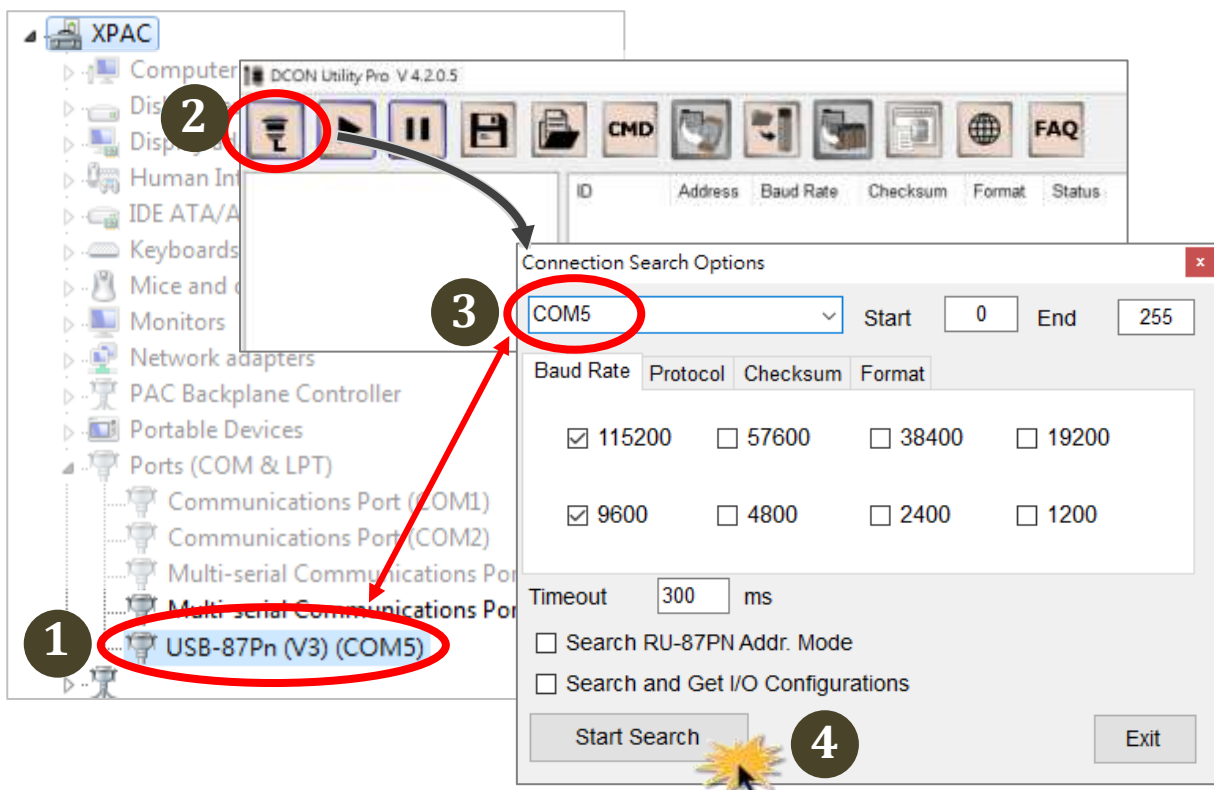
XPAC
Computer
Disk
Display
Human Int
IDE ATA/A
Keyboards
Mice and
Monitors
Network adapters
PAC Backplane Controller
Portable Devices
Ports (COM & LPT)
Communications Port (COM1)
Communications Port (COM2)
Multi-serial Communications Por
Multi-serial Communications Por
USB-87Pn (V3) (COM5)

DCON Utility Pro V 4.2.0.5
CMD
FAQ
ID Address Baud Rate Checksum Format Status

Connection Search Options
x
COM5
Start 0 End 255
Baud Rate Protocol Checksum Format
☑ 115200 ☐ 57600 ☐ 38400 ☐ 19200
☑ 9600 ☐ 4800 ☐ 2400 ☐ 1200
Timeout 300 ms
☐ Search RU-87PN Addr. Mode
☐ Search and Get I/O Configurations
Start Search
Exit

1
2
3
4